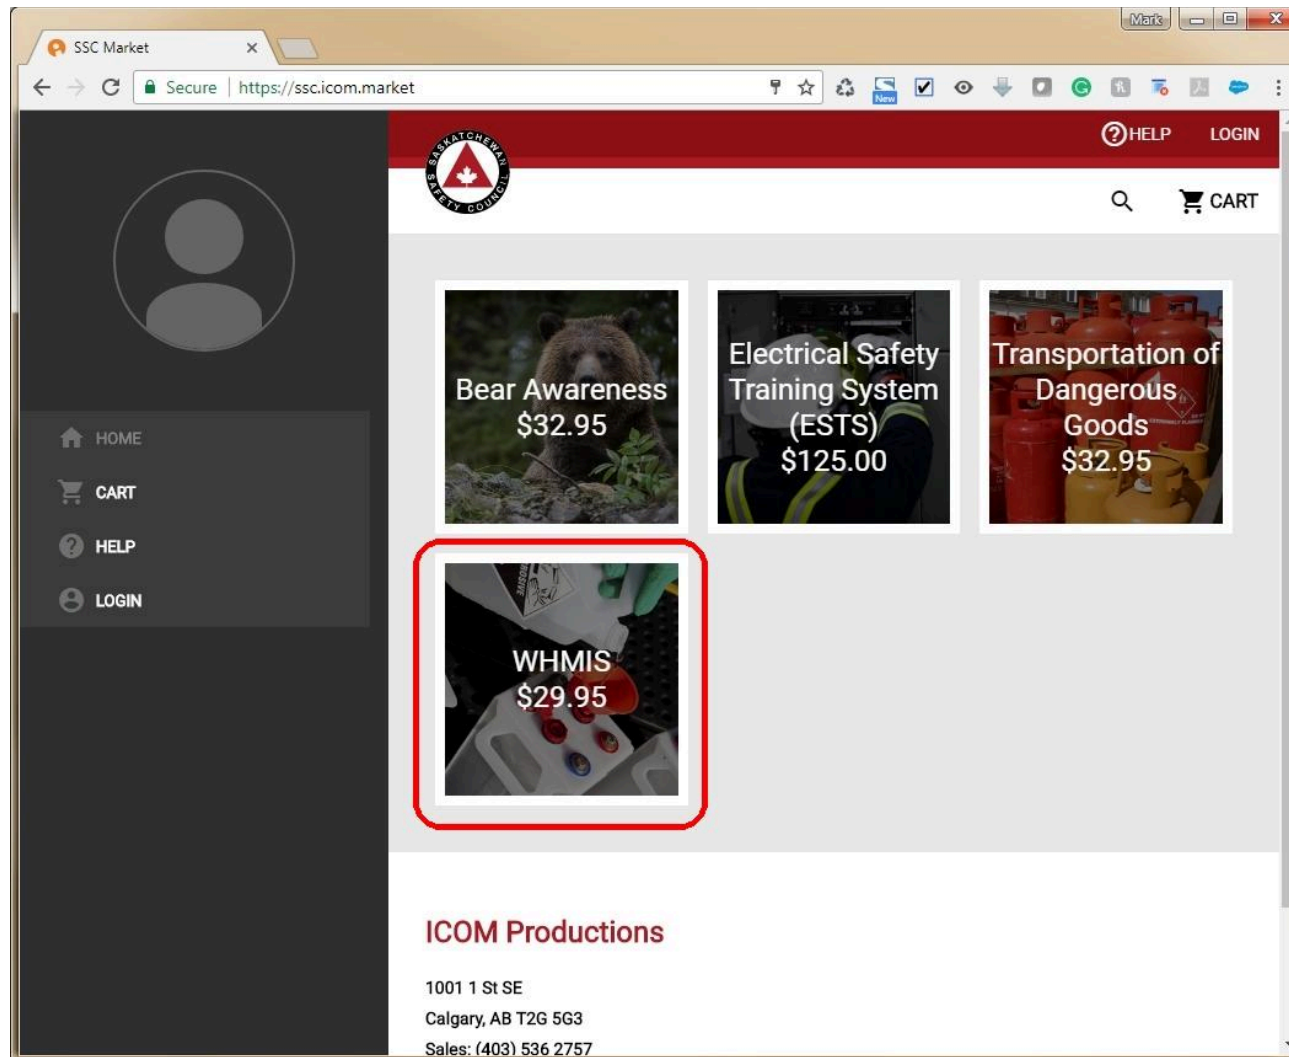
Mark

SSC Market ×

Secure | https://ssc.icom.market

New

HOME
CART
HELP
LOGIN

HELP LOGIN

SASKATCHEWAN SAFETY COUNCIL

CART

Bear Awareness
$32.95

Electrical Safety Training System (ESTS)
$125.00

Transportation of Dangerous Goods
$32.95

WHMIS
$29.95

ICOM Productions

1001 1 St SE
Calgary, AB T2G 5G3
Sales: (403) 536 2757